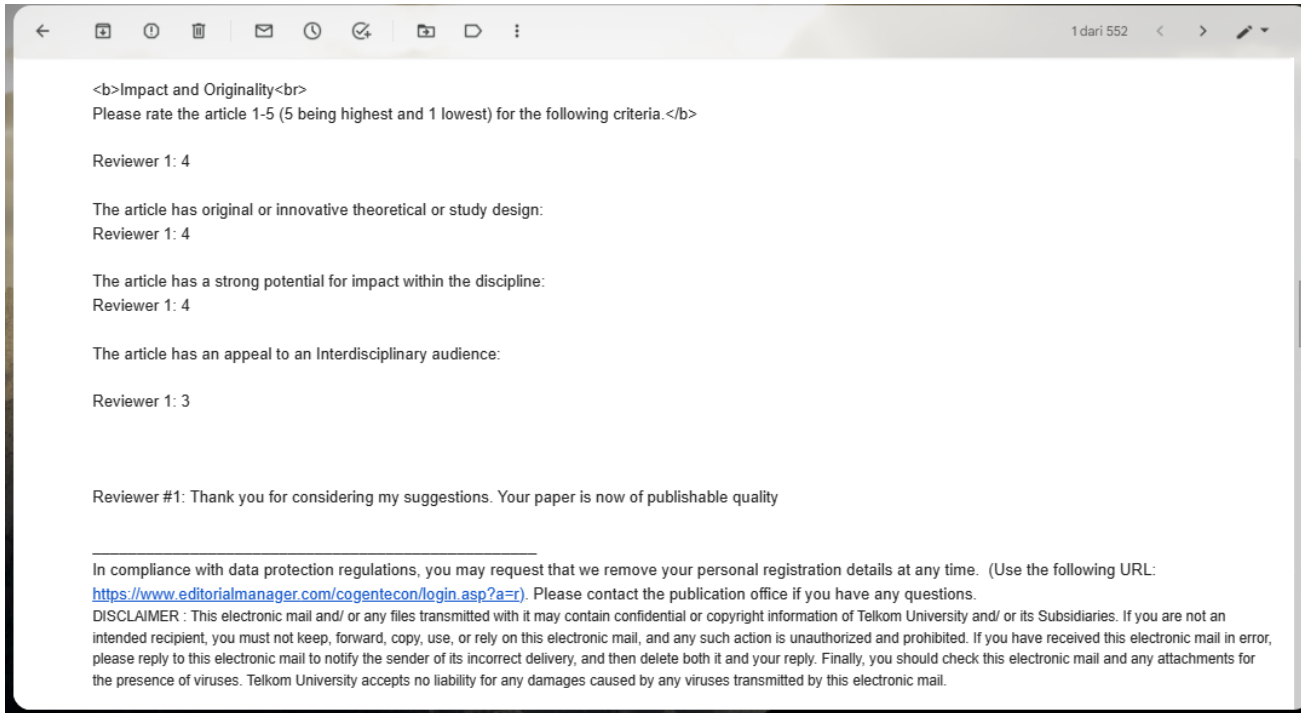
1 dari 552

<b>Impact and Originality<br>
Please rate the article 1-5 (5 being highest and 1 lowest) for the following criteria.</b>

Reviewer 1: 4

The article has original or innovative theoretical or study design:
Reviewer 1: 4

The article has a strong potential for impact within the discipline:
Reviewer 1: 4

The article has an appeal to an Interdisciplinary audience:

Reviewer 1: 3

Reviewer #1: Thank you for considering my suggestions. Your paper is now of publishable quality

__________________________________________________

In compliance with data protection regulations, you may request that we remove your personal registration details at any time. (Use the following URL: https://www.editorialmanager.com/cogentecon/login.asp?a=r). Please contact the publication office if you have any questions.
DISCLAIMER : This electronic mail and/ or any files transmitted with it may contain confidential or copyright information of Telkom University and/ or its Subsidiaries. If you are not an intended recipient, you must not keep, forward, copy, use, or rely on this electronic mail, and any such action is unauthorized and prohibited. If you have received this electronic mail in error, please reply to this electronic mail to notify the sender of its incorrect delivery, and then delete both it and your reply. Finally, you should check this electronic mail and any attachments for the presence of viruses. Telkom University accepts no liability for any damages caused by any viruses transmitted by this electronic mail.